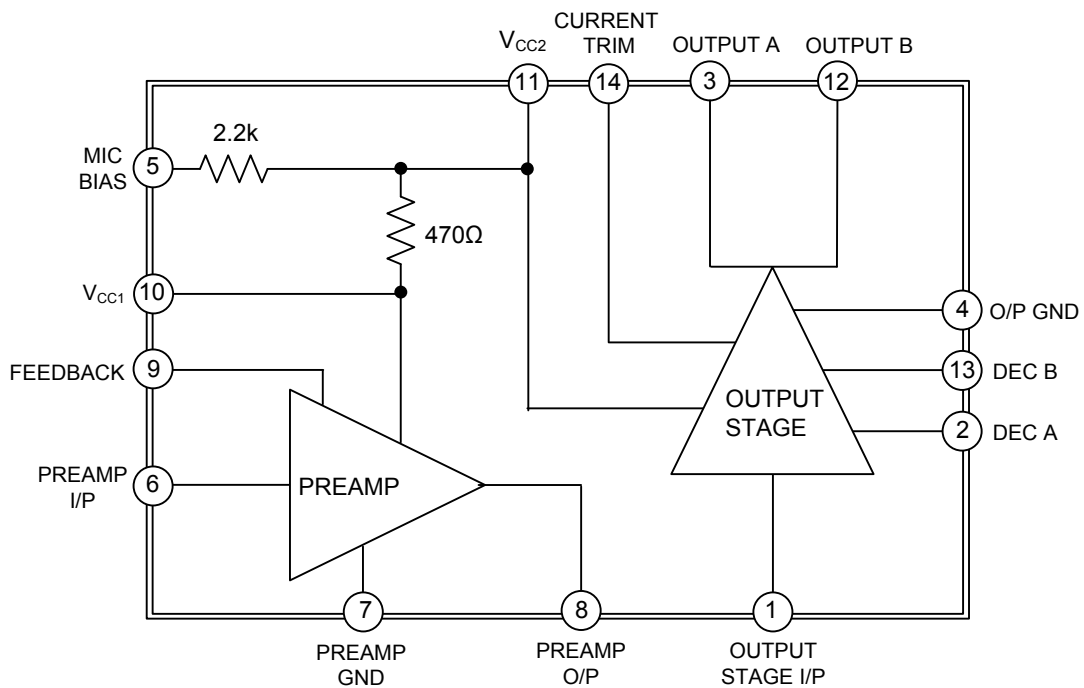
$V_{CC2}$ 11
CURRENT TRIM 14
OUTPUT A 3
OUTPUT B 12
2.2k
MIC BIAS 5
470Ω
$V_{CC1}$ 10
FEEDBACK 9
PREAMP I/P 6
PREAMP
4 O/P GND
13 DEC B
OUTPUT STAGE
2 DEC A
7 PREAMP GND
8 PREAMP O/P
1 OUTPUT STAGE I/P